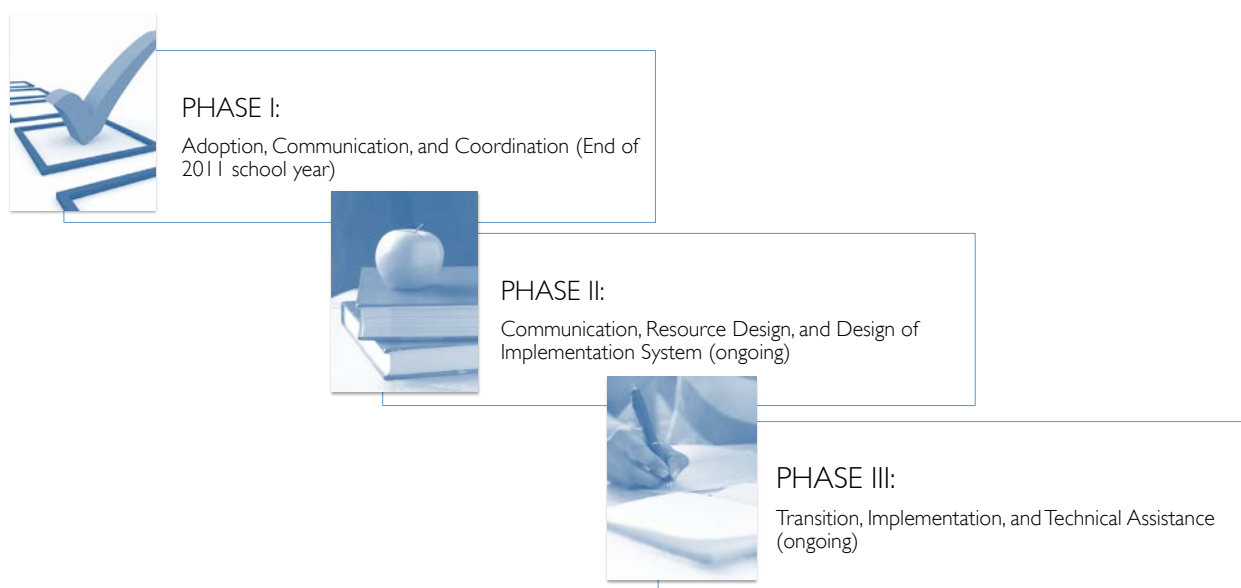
PHASE I:

Adoption, Communication, and Coordination (End of 2011 school year)

PHASE II:

Communication, Resource Design, and Design of Implementation System (ongoing)

PHASE III:

Transition, Implementation, and Technical Assistance (ongoing)